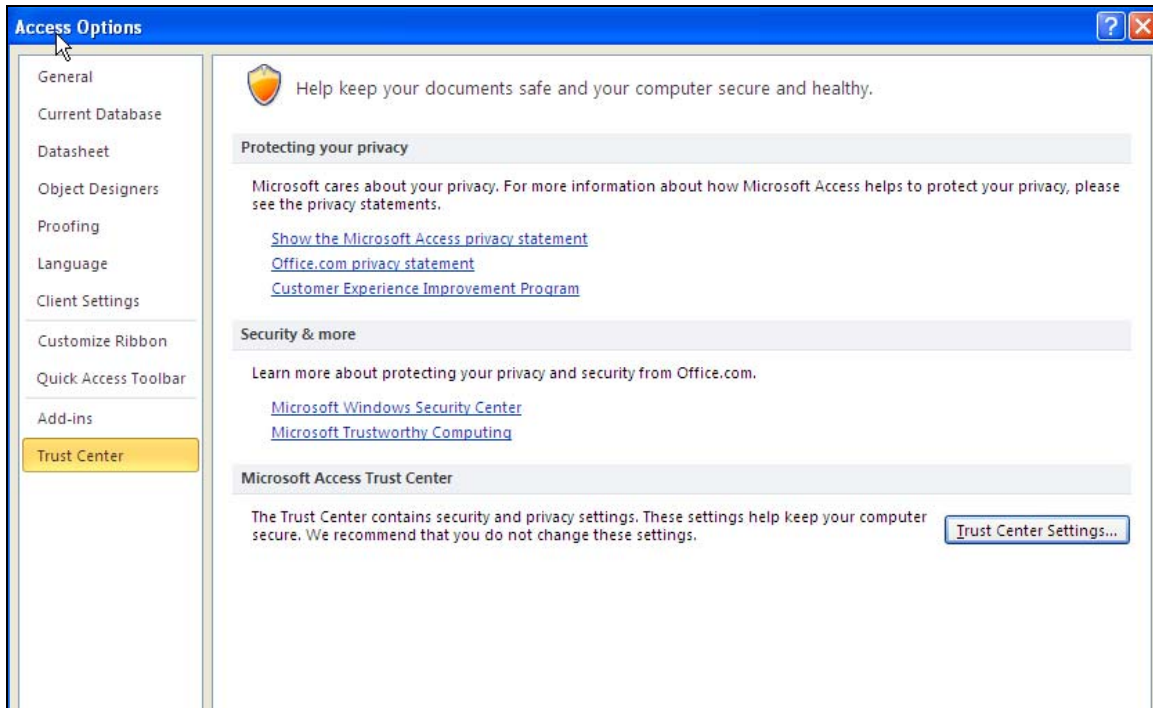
Access Options

General
Current Database
Datasheet
Object Designers
Proofing
Language
Client Settings
Customize Ribbon
Quick Access Toolbar
Add-ins
Trust Center

Help keep your documents safe and your computer secure and healthy.

Protecting your privacy

Microsoft cares about your privacy. For more information about how Microsoft Access helps to protect your privacy, please see the privacy statements.

Show the Microsoft Access privacy statement
Office.com privacy statement
Customer Experience Improvement Program

Security & more

Learn more about protecting your privacy and security from Office.com.

Microsoft Windows Security Center
Microsoft Trustworthy Computing

Microsoft Access Trust Center

The Trust Center contains security and privacy settings. These settings help keep your computer secure. We recommend that you do not change these settings.

Trust Center Settings...